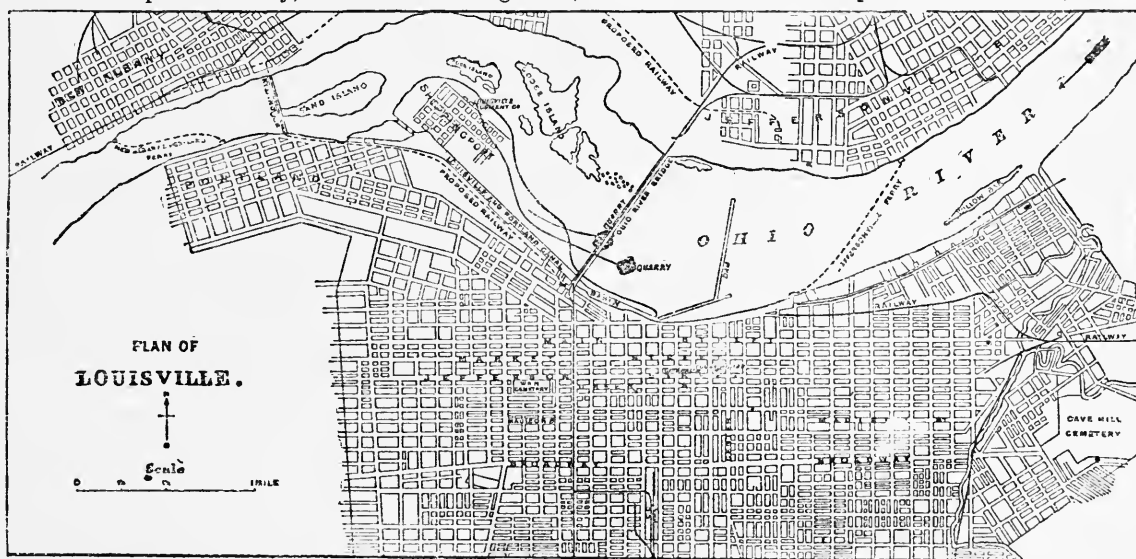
NEW ALBANY

SAND ISLAND

SHIPPINGPORT

CORN ISLAND

PROPOSED RAILWAY

RAILWAY

JEFFERSONVILLE

RIVER

OHIO

OHIO RIVER BRIDGE

LOUISVILLE AND PORTLAND CANAL

PROPOSED RAILWAY

QUARRY

RAILWAY

CAVE HILL CEMETERY

PLAN OF LOUISVILLE.

Scale

0

1 MILE